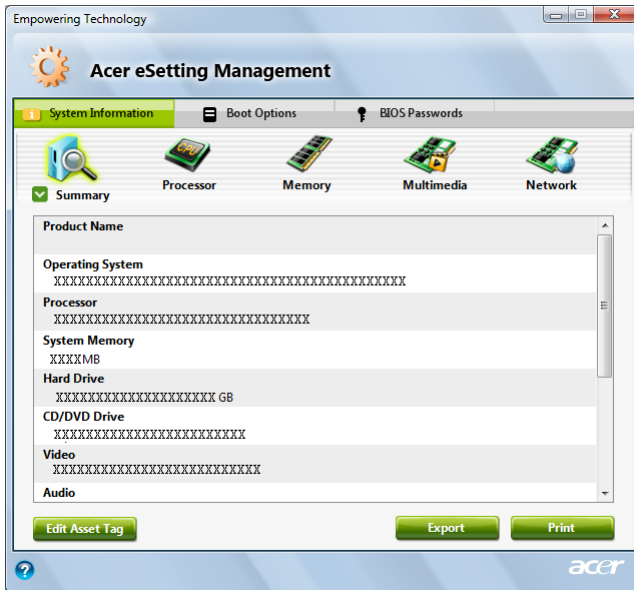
Empowering Technology

Acer eSetting Management

System Information
Boot Options
BIOS Passwords

Summary
Processor
Memory
Multimedia
Network

Product Name

Operating System
XXXXXXXXXXXXXXXXXXXXXXXXXXXXXXXXXXXXXXXXXXXXX

Processor
XXXXXXXXXXXXXXXXXXXXXXXXXXXXXXXXX

System Memory
XXXXMB

Hard Drive
XXXXXXXXXXXXXXXXXXXXX GB

CD/DVD Drive
XXXXXXXXXXXXXXXXXXXXXXXXX

Video
XXXXXXXXXXXXXXXXXXXXXXXXXXX

Audio

Edit Asset Tag
Export
Print

?
acer